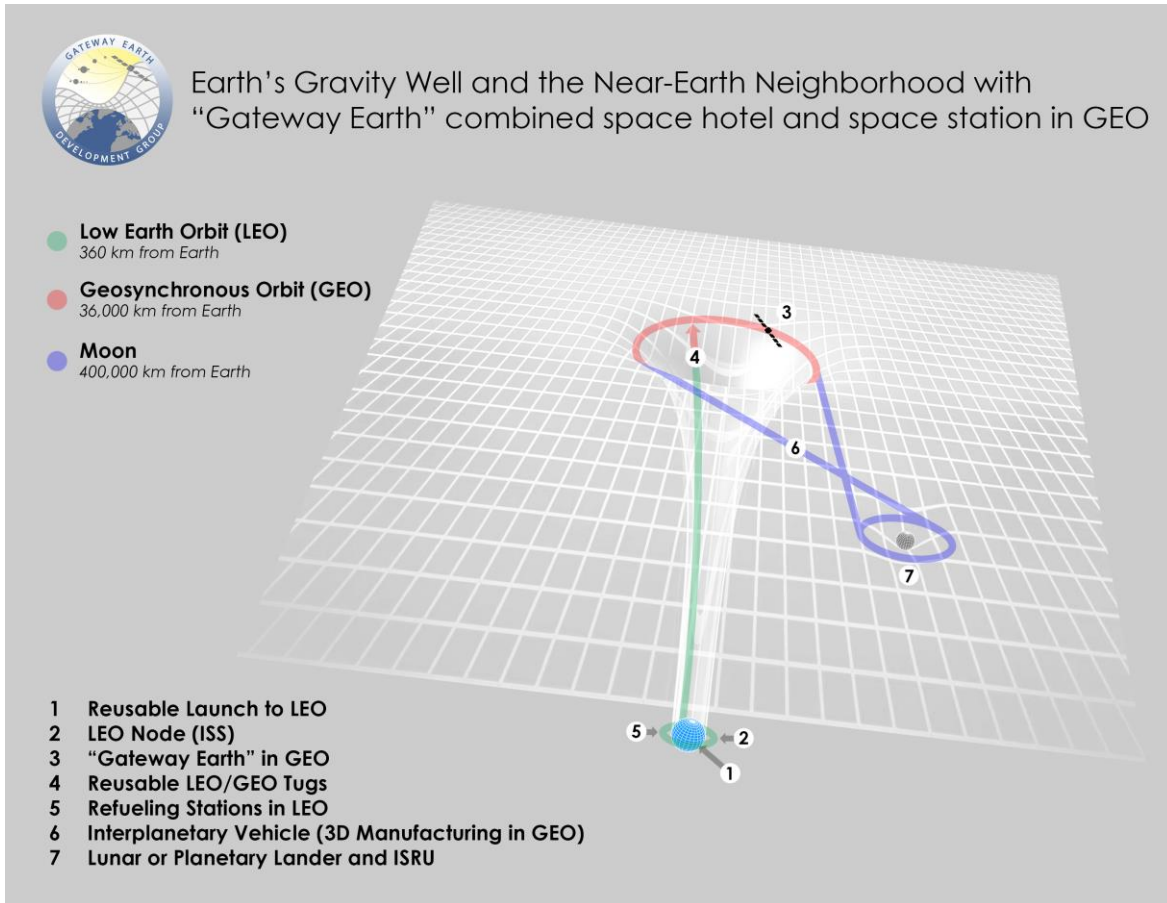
GATEWAY EARTH
DEVELOPMENT GROUP

Earth's Gravity Well and the Near-Earth Neighborhood with "Gateway Earth" combined space hotel and space station in GEO

Low Earth Orbit (LEO)
360 km from Earth

Geosynchronous Orbit (GEO)
36,000 km from Earth

Moon
400,000 km from Earth

3

4

6

7

5

2

1

1 Reusable Launch to LEO
2 LEO Node (ISS)
3 "Gateway Earth" in GEO
4 Reusable LEO/GEO Tugs
5 Refueling Stations in LEO
6 Interplanetary Vehicle (3D Manufacturing in GEO)
7 Lunar or Planetary Lander and ISRU